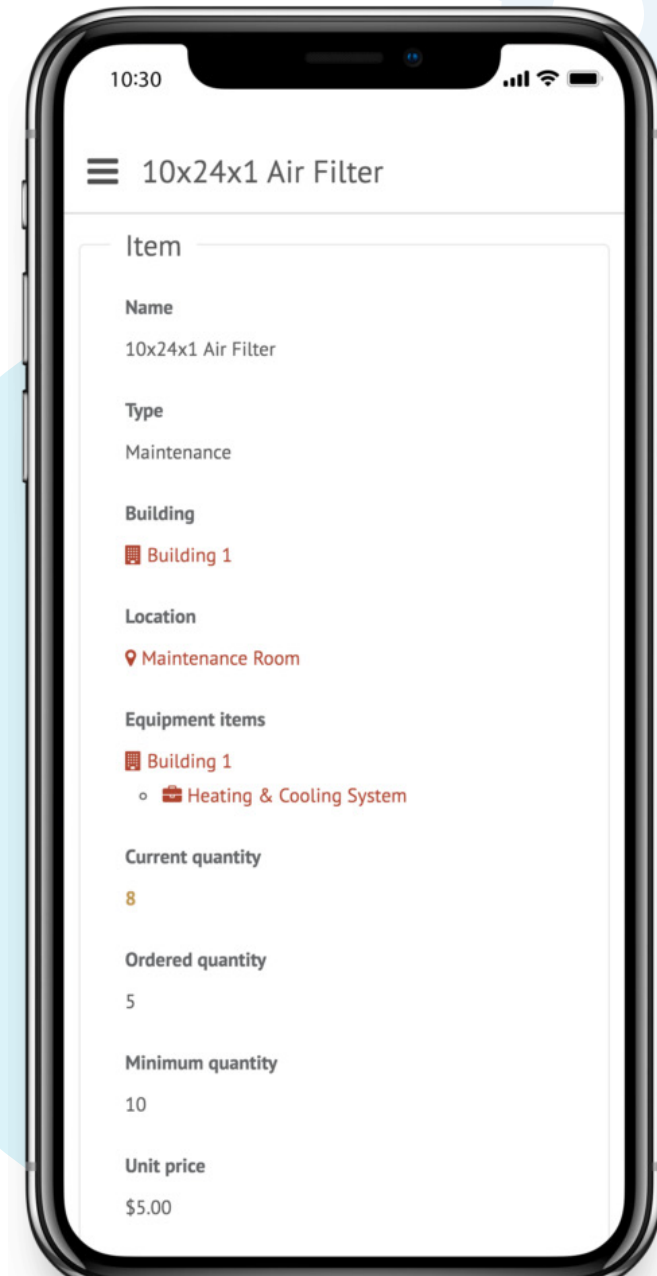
10:30

10x24x1 Air Filter

Item

Name

10x24x1 Air Filter

Type

Maintenance

Building

Building 1

Location

Maintenance Room

Equipment items

Building 1

- Heating & Cooling System

Current quantity

8

Ordered quantity

5

Minimum quantity

10

Unit price

$5.00